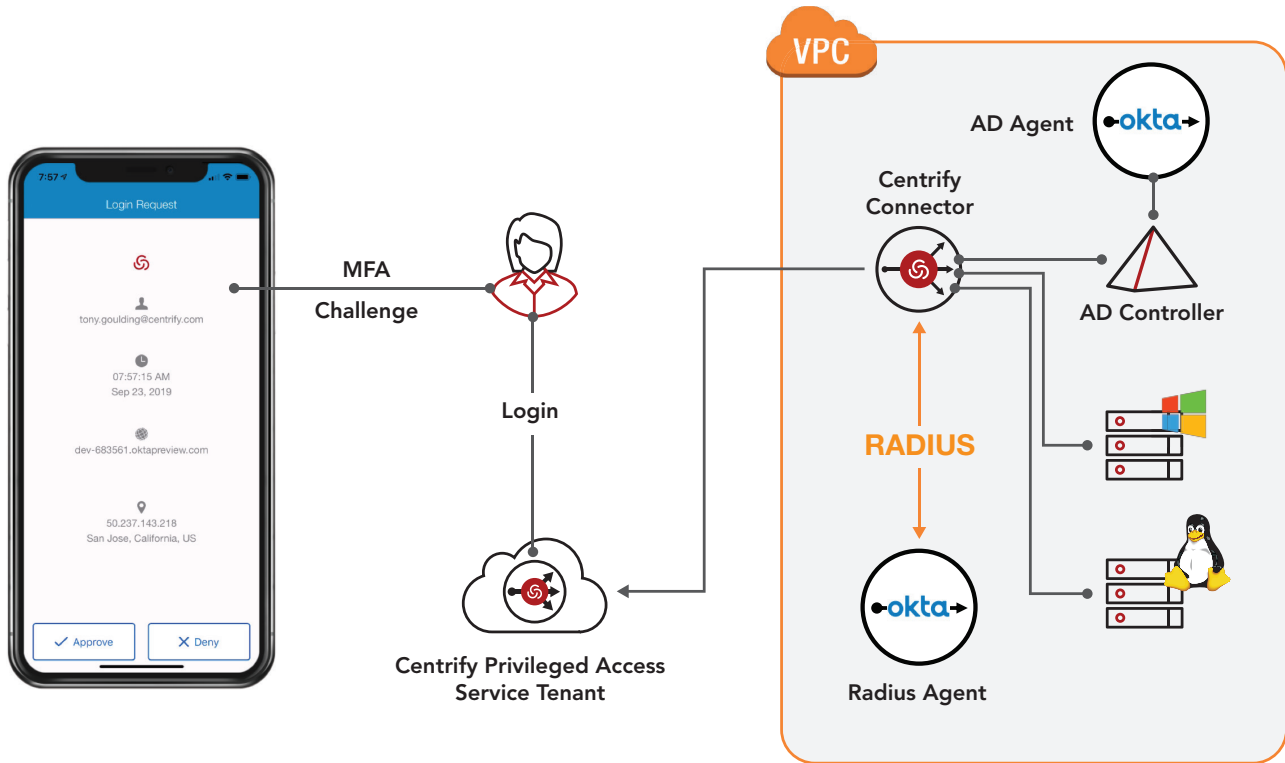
7:57

Login Request

tony.goulding@centrify.com

07:57:15 AM
Sep 23, 2019

dev-683561.oktapreview.com

50.237.143.218
San Jose, California, US

Approve

Deny

MFA

Challenge

Login

Centrify Privileged Access Service Tenant

VPC

AD Agent

okta

Centrify Connector

AD Controller

RADIUS

okta

Radius Agent